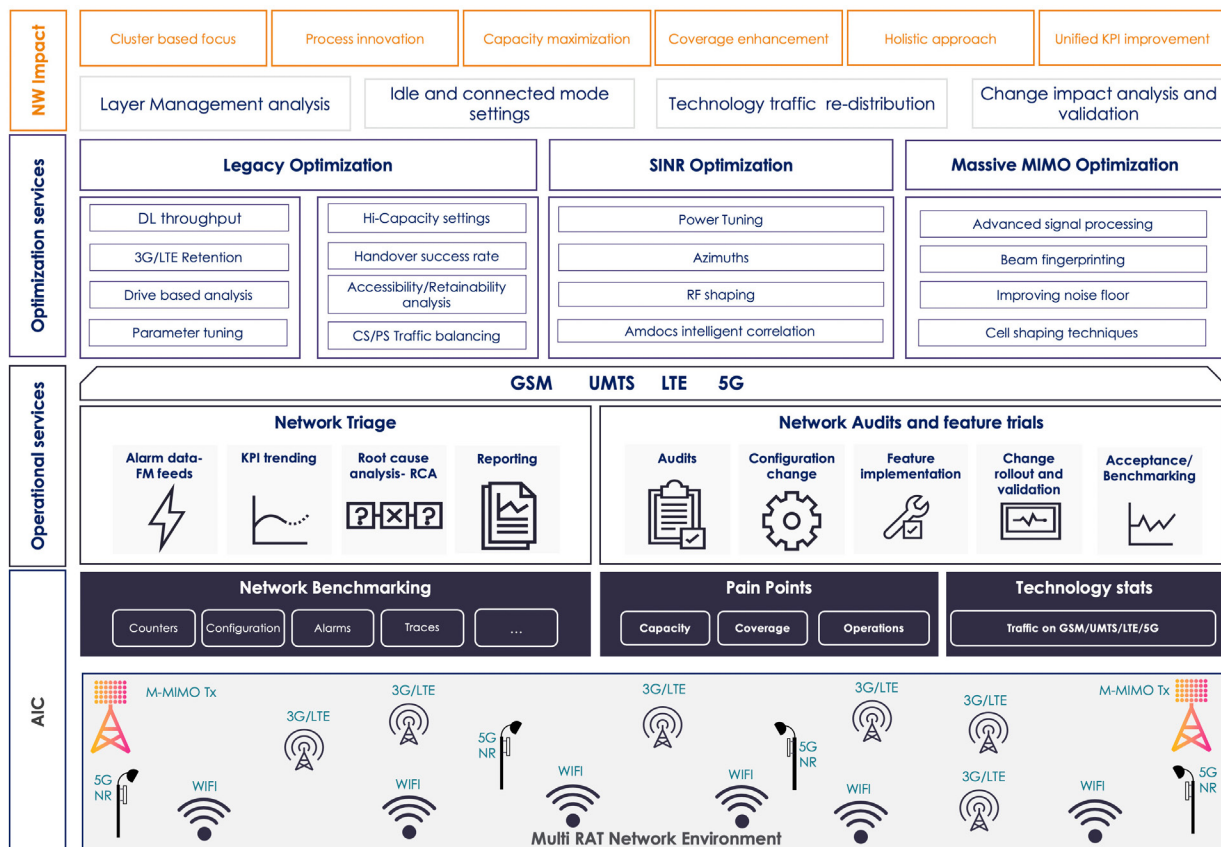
NW Impact

Cluster based focus
Process innovation
Capacity maximization
Coverage enhancement
Holistic approach
Unified KPI improvement

Layer Management analysis
Idle and connected mode settings
Technology traffic re-distribution
Change impact analysis and validation

Optimization services

Legacy Optimization
DL throughput
3G/LTE Retention
Drive based analysis
Parameter tuning
Hi-Capacity settings
Handover success rate
Accessibility/Retainability analysis
CS/PS Traffic balancing

SINR Optimization
Power Tuning
Azimuths
RF shaping
Amdocs intelligent correlation

Massive MIMO Optimization
Advanced signal processing
Beam fingerprinting
Improving noise floor
Cell shaping techniques

Operational services

GSM UMTS LTE 5G

Network Triage
Alarm data- FM feeds
KPI trending
Root cause analysis- RCA
Reporting

Network Audits and feature trials
Audits
Configuration change
Feature implementation
Change rollout and validation
Acceptance/ Benchmarking

AIC

Network Benchmarking
Counters
Configuration
Alarms
Traces
...

Pain Points
Capacity
Coverage
Operations

Technology stats
Traffic on GSM/UMTS/LTE/5G

M-MIMO Tx
3G/LTE
3G/LTE
3G/LTE
3G/LTE
3G/LTE
M-MIMO Tx
5G NR
5G NR
5G NR
5G NR
WIFI
WIFI
WIFI
WIFI
WIFI
3G/LTE
WIFI
Multi RAT Network Environment